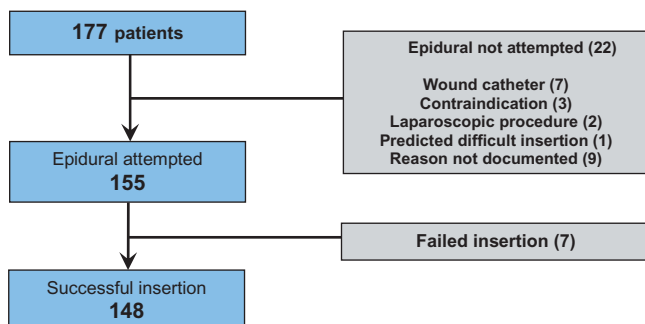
177 patients

Epidural not attempted (22)

Wound catheter (7)
Contraindication (3)
Laparoscopic procedure (2)
Predicted difficult insertion (1)
Reason not documented (9)

Epidural attempted
155

Failed insertion (7)

Successful insertion
148